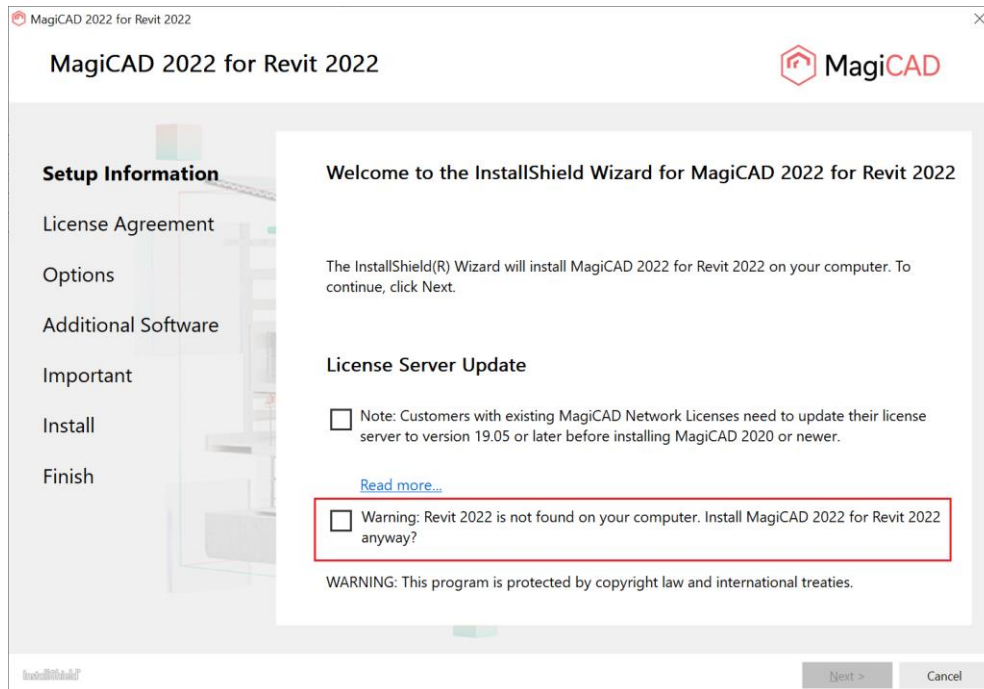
MagiCAD 2022 for Revit 2022

MagiCAD 2022 for Revit 2022

MagiCAD

Setup Information
License Agreement
Options
Additional Software
Important
Install
Finish

Welcome to the InstallShield Wizard for MagiCAD 2022 for Revit 2022

The InstallShield(R) Wizard will install MagiCAD 2022 for Revit 2022 on your computer. To continue, click Next.

License Server Update

Note: Customers with existing MagiCAD Network Licenses need to update their license server to version 19.05 or later before installing MagiCAD 2020 or newer.

Read more...

Warning: Revit 2022 is not found on your computer. Install MagiCAD 2022 for Revit 2022 anyway?

WARNING: This program is protected by copyright law and international treaties.

InstallShield

Next >

Cancel